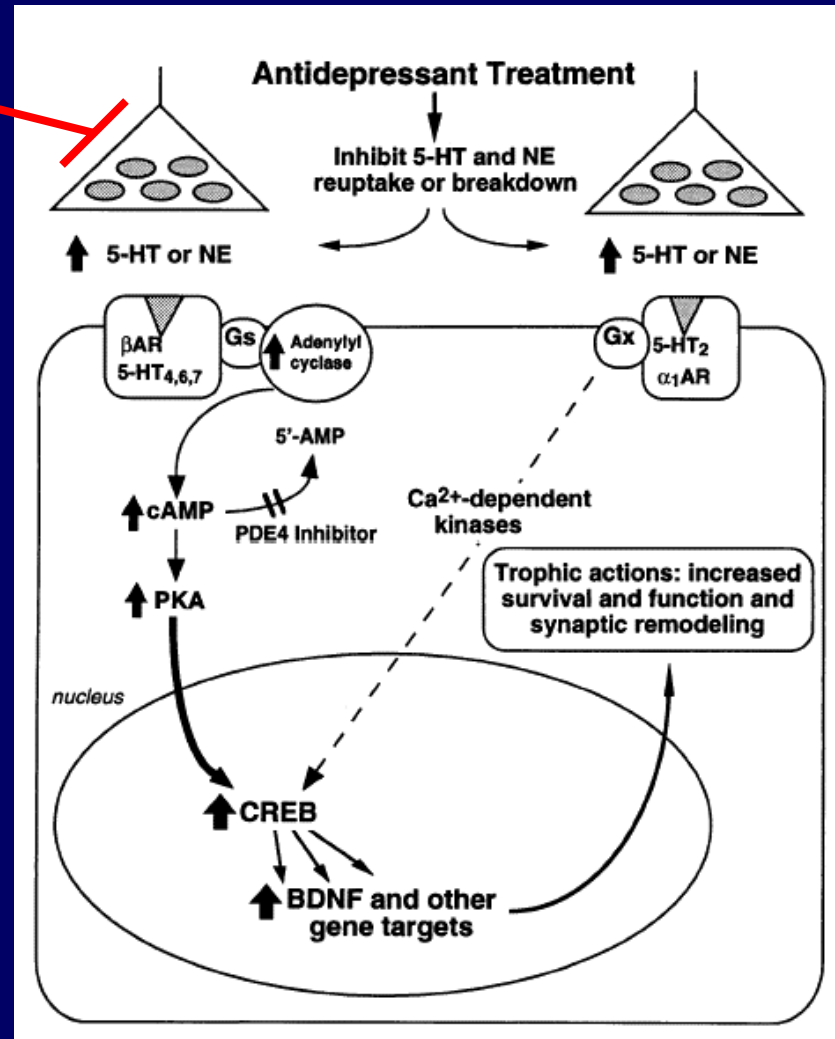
Antidepressant Treatment

Inhibit 5-HT and NE reuptake or breakdown

↑ 5-HT or NE

↑ 5-HT or NE

βAR
5-HT$_{4,6,7}$

Gs

↑ Adenylyl cyclase

Gx

5-HT$_2$
$\alpha_1$AR

5'-AMP

↑ cAMP

PDE4 Inhibitor

Ca$^{2+}$-dependent kinases

↑ PKA

Trophic actions: increased survival and function and synaptic remodeling

nucleus

↑ CREB

↑ BDNF and other gene targets